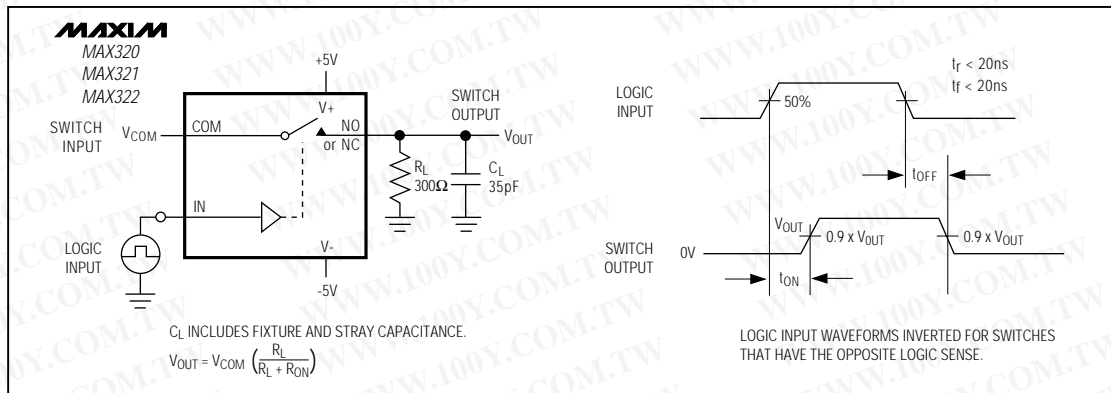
MAXIM
MAX320
MAX321
MAX322

+5V
V+
SWITCH INPUT
$V_{COM}$
COM
NO or NC
SWITCH OUTPUT
$V_{OUT}$
$R_L$ $300\Omega$
$C_L$ 35pF
IN
LOGIC INPUT
V-
-5V

$C_L$ INCLUDES FIXTURE AND STRAY CAPACITANCE.
$V_{OUT} = V_{COM} \left(\frac{R_L}{R_L + R_{ON}}\right)$

LOGIC INPUT
50%
$t_r$ < 20ns
$t_f$ < 20ns
$t_{OFF}$
SWITCH OUTPUT
0V
$V_{OUT}$
0.9 x $V_{OUT}$
0.9 x $V_{OUT}$
$t_{ON}$

LOGIC INPUT WAVEFORMS INVERTED FOR SWITCHES THAT HAVE THE OPPOSITE LOGIC SENSE.

WWW.100Y.COM.TW